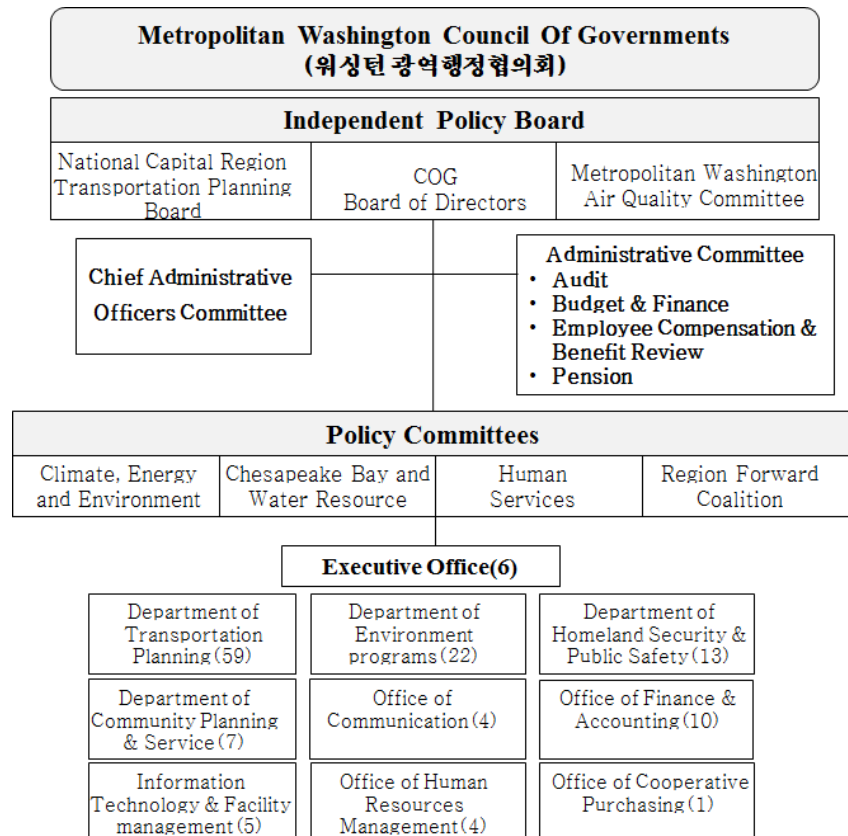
Metropolitan Washington Council Of Governments
(워싱턴광역행정협의회)

Independent Policy Board

National Capital Region Transportation Planning Board

COG Board of Directors

Metropolitan Washington Air Quality Committee

Chief Administrative Officers Committee

Administrative Committee
• Audit
• Budget & Finance
• Employee Compensation & Benefit Review
• Pension

Policy Committees

Climate, Energy and Environment

Chesapeake Bay and Water Resource

Human Services

Region Forward Coalition

Executive Office(6)

Department of Transportation Planning(59)

Department of Environment programs(22)

Department of Homeland Security & Public Safety(13)

Department of Community Planning & Service(7)

Office of Communication(4)

Office of Finance & Accounting(10)

Information Technology & Facility management(5)

Office of Human Resources Management(4)

Office of Cooperative Purchasing(1)